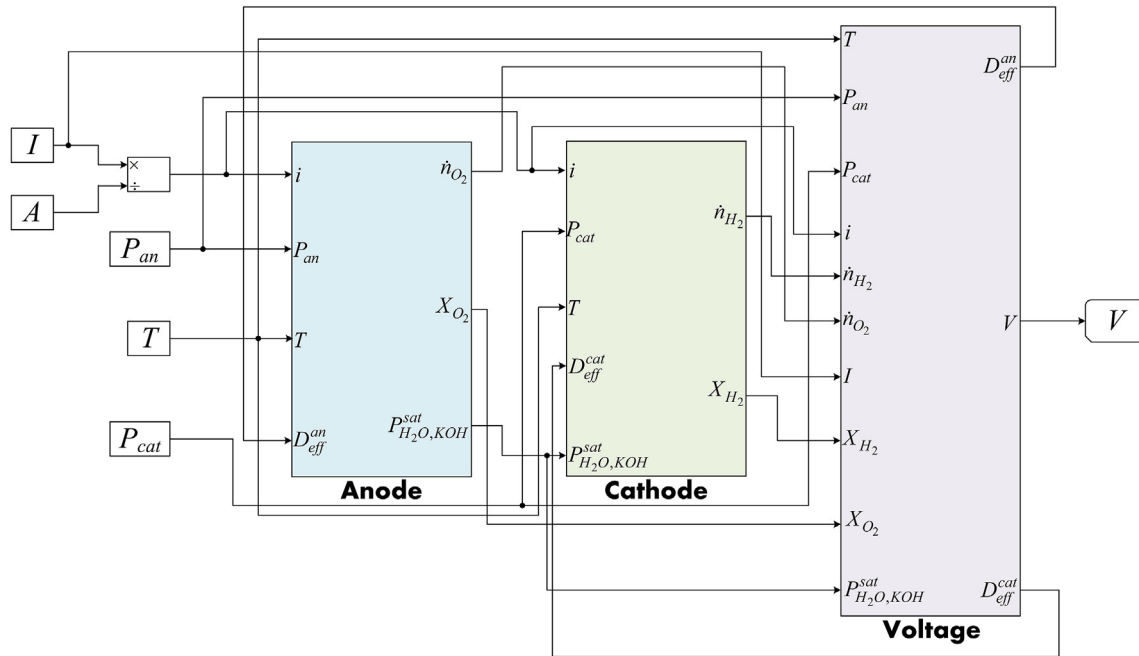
$I$

$A$

×
÷

$P_{an}$

$T$

$P_{cat}$

$i$

$P_{an}$

$T$

$D_{eff}^{an}$

$\dot{n}_{O_2}$

$X_{O_2}$

$P_{H_2O,KOH}^{sat}$

Anode

$i$

$P_{cat}$

$T$

$D_{eff}^{cat}$

$P_{H_2O,KOH}^{sat}$

$\dot{n}_{H_2}$

$X_{H_2}$

Cathode

$T$

$P_{an}$

$P_{cat}$

$i$

$\dot{n}_{H_2}$

$\dot{n}_{O_2}$

$I$

$X_{H_2}$

$X_{O_2}$

$P_{H_2O,KOH}^{sat}$

$D_{eff}^{an}$

$V$

$D_{eff}^{cat}$

Voltage

$V$